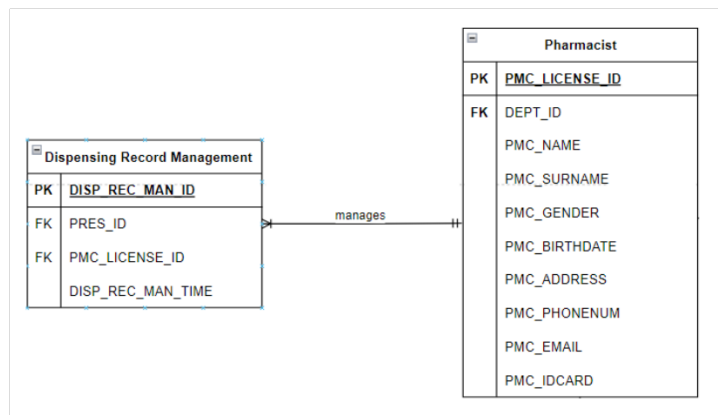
Dispensing Record Management

| PK | DISP_REC_MAN_ID |
|---|---|
| FK | PRES_ID |
| FK | PMC_LICENSE_ID |
| | DISP_REC_MAN_TIME |

manages

Pharmacist

| PK | PMC_LICENSE_ID |
|---|---|
| FK | DEPT_ID |
| | PMC_NAME |
| | PMC_SURNAME |
| | PMC_GENDER |
| | PMC_BIRTHDATE |
| | PMC_ADDRESS |
| | PMC_PHONENUM |
| | PMC_EMAIL |
| | PMC_IDCARD |